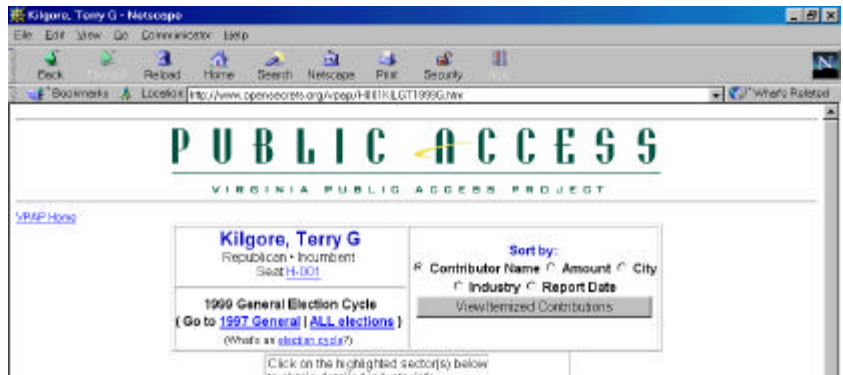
Kilgore, Terry G - Netscape

File Edit View Go Communicator Help

Back Forward Reload Home Search Netscape Print Security Stop

Bookmarks Location: http://www.opensecrets.org/vpap/H001KILGT1999G.htm What's Related

PUBLIC ACCESS

VIRGINIA PUBLIC ACCESS PROJECT

VPAP Home

| Kilgore, Terry G<br>Republican • Incumbent<br>Seat H-001 | Sort by:<br>Contributor Name Amount City<br>Industry Report Date<br>View Itemized Contributions |
|---|---|
| 1999 General Election Cycle<br>( Go to 1997 General \| ALL elections )<br>(What's an election cycle?) | |

Click on the highlighted sector(s) below
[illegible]